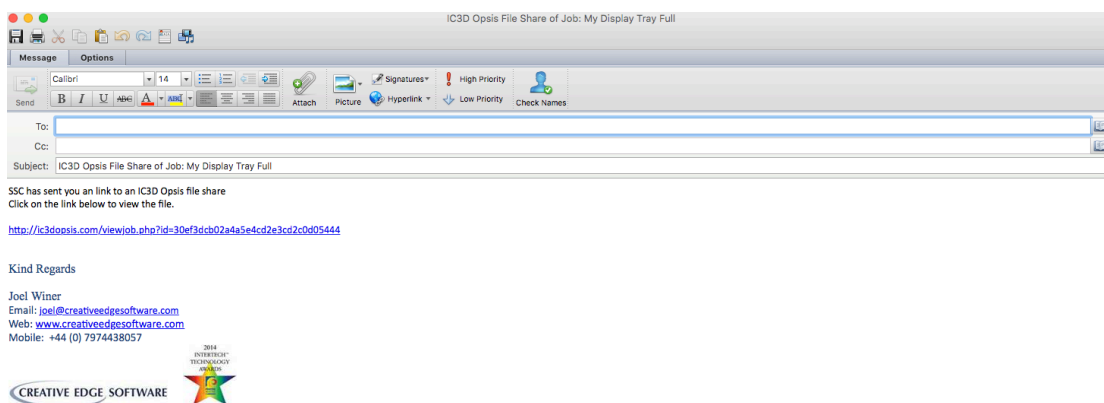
IC3D Opsis File Share of Job: My Display Tray Full

Message Options

Send Calibri 14 B I U ABC A ABC Attach Picture Signatures Hyperlink High Priority Low Priority Check Names

To:
Cc:
Subject: IC3D Opsis File Share of Job: My Display Tray Full

SSC has sent you an link to an IC3D Opsis file share
Click on the link below to view the file.

http://ic3dopsis.com/viewjob.php?id=30ef3dcb02a4a5e4cd2e3cd2c0d05444

Kind Regards

Joel Winer
Email: joel@creativeedgesoftware.com
Web: www.creativeedgesoftware.com
Mobile: +44 (0) 7974438057

2014 INTERTECH TECHNOLOGY AWARDS

CREATIVE EDGE SOFTWARE